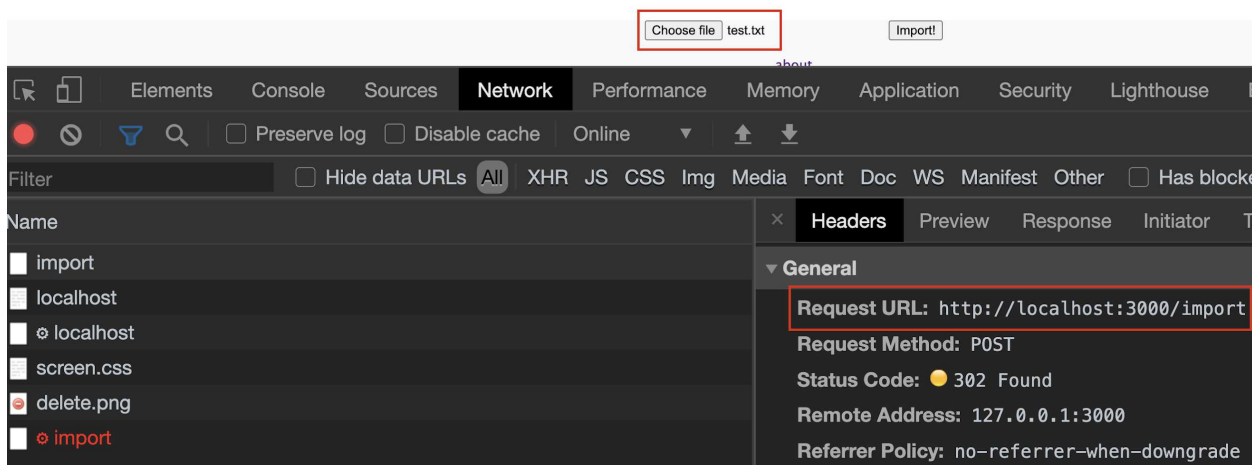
Choose file test.txt

Import!

about

Elements Console Sources Network Performance Memory Application Security Lighthouse

Preserve log Disable cache Online

Filter

Hide data URLs All XHR JS CSS Img Media Font Doc WS Manifest Other Has blocke

Name

import

localhost

⚙ localhost

screen.css

delete.png

⚙ import

× Headers Preview Response Initiator T

▾ General

Request URL: http://localhost:3000/import

Request Method: POST

Status Code: 302 Found

Remote Address: 127.0.0.1:3000

Referrer Policy: no-referrer-when-downgrade